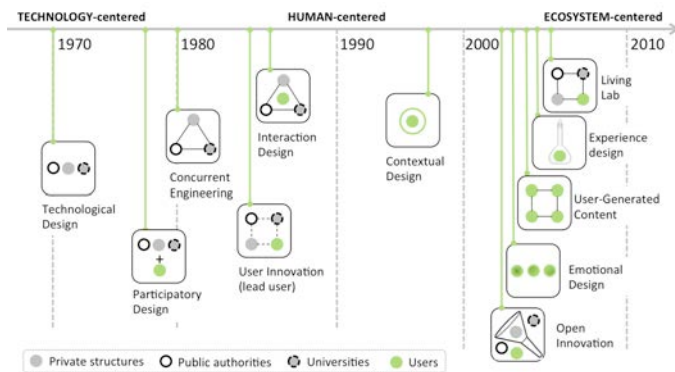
TECHNOLOGY-centered

HUMAN-centered

ECOSYSTEM-centered

1970

1980

1990

2000

2010

Technological Design

Participatory Design

Concurrent Engineering

Interaction Design

User Innovation (lead user)

Contextual Design

Living Lab

Experience design

User-Generated Content

Emotional Design

Open Innovation

Private structures

Public authorities

Universities

Users